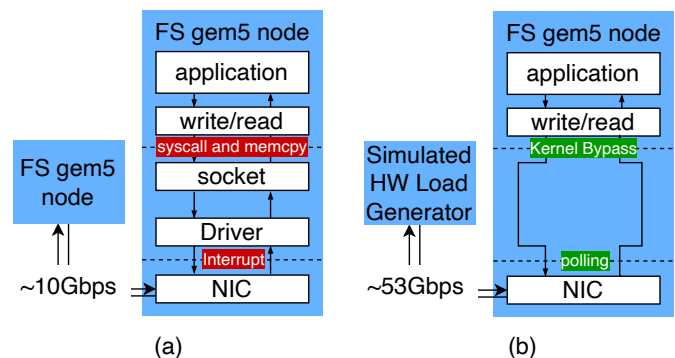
FS gem5 node

~10Gbps

FS gem5 node

application

write/read

syscall and memcpy

socket

Driver

Interrupt

NIC

(a)

Simulated HW Load Generator

~53Gbps

FS gem5 node

application

write/read

Kernel Bypass

polling

NIC

(b)